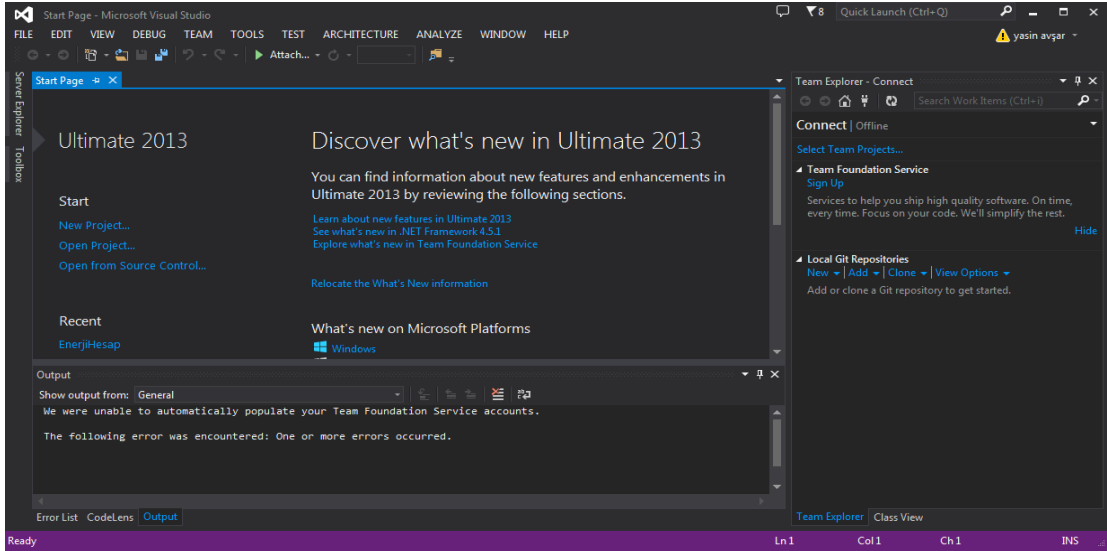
Start Page - Microsoft Visual Studio

8 Quick Launch (Ctrl+Q)

FILE EDIT VIEW DEBUG TEAM TOOLS TEST ARCHITECTURE ANALYZE WINDOW HELP

yasin avşar

Attach...

Server Explorer Toolbox

Start Page

Ultimate 2013

Start
New Project...
Open Project...
Open from Source Control...

Recent
EnerjiHesap

Discover what's new in Ultimate 2013

You can find information about new features and enhancements in Ultimate 2013 by reviewing the following sections.

Learn about new features in Ultimate 2013
See what's new in .NET Framework 4.5.1
Explore what's new in Team Foundation Service

Relocate the What's New information

What's new on Microsoft Platforms
Windows

Team Explorer - Connect

Search Work Items (Ctrl+i)

Connect | Offline

Select Team Projects...

Team Foundation Service
Sign Up
Services to help you ship high quality software. On time, every time. Focus on your code. We'll simplify the rest.
Hide

Local Git Repositories
New | Add | Clone | View Options
Add or clone a Git repository to get started.

Output

Show output from: General

We were unable to automatically populate your Team Foundation Service accounts.

The following error was encountered: One or more errors occurred.

Error List CodeLens Output

Team Explorer Class View

Ready Ln 1 Col 1 Ch 1 INS